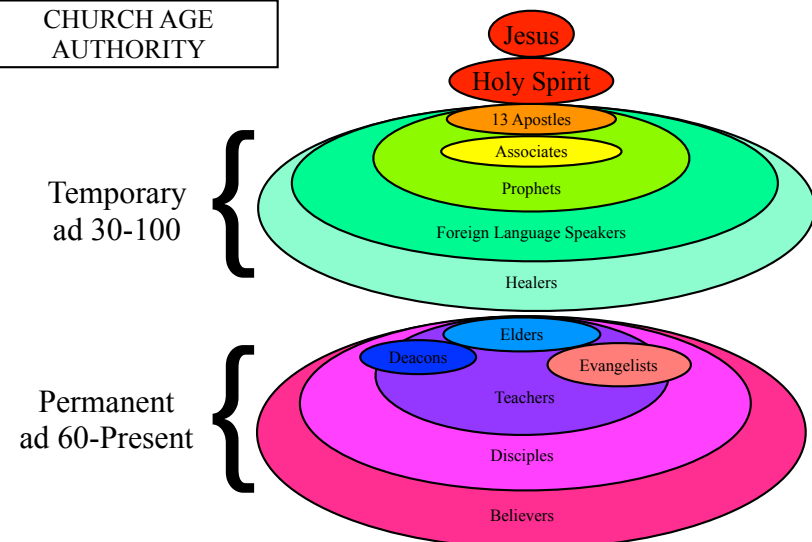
CHURCH AGE AUTHORITY

Jesus

Holy Spirit

13 Apostles

Associates

Prophets

Foreign Language Speakers

Healers

Temporary
ad 30-100

Elders

Deacons

Evangelists

Teachers

Disciples

Believers

Permanent
ad 60-Present